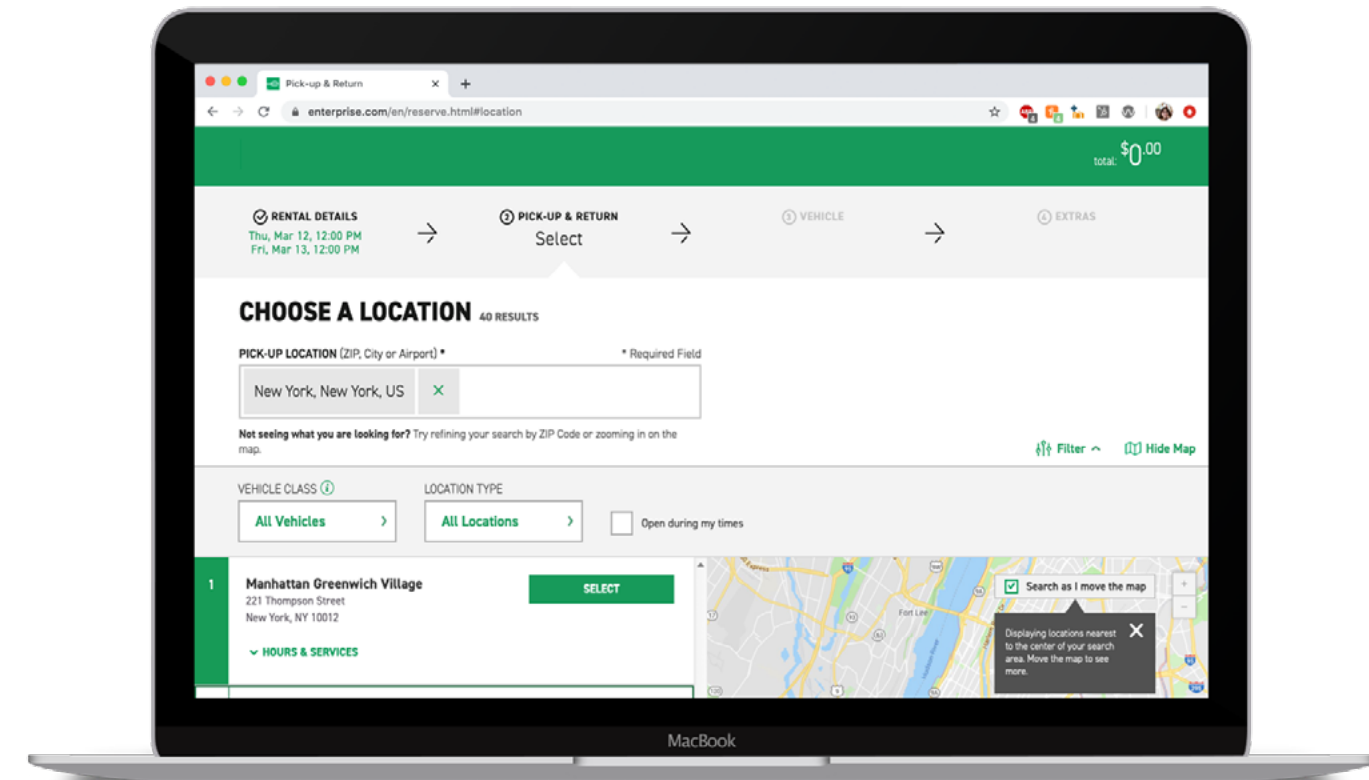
Pick-up & Return

enterprise.com/en/reserve.html#location

total: $0.00

RENTAL DETAILS
Thu, Mar 12, 12:00 PM
Fri, Mar 13, 12:00 PM

② PICK-UP & RETURN
Select

③ VEHICLE

④ EXTRAS

CHOOSE A LOCATION 40 RESULTS

PICK-UP LOCATION (ZIP, City or Airport) *

* Required Field

New York, New York, US ×

Not seeing what you are looking for? Try refining your search by ZIP Code or zooming in on the map.

Filter

Hide Map

VEHICLE CLASS

All Vehicles

LOCATION TYPE

All Locations

Open during my times

1

Manhattan Greenwich Village
221 Thompson Street
New York, NY 10012

SELECT

HOURS & SERVICES

Search as I move the map

Displaying locations nearest to the center of your search area. Move the map to see more.

Fort Lee

MacBook